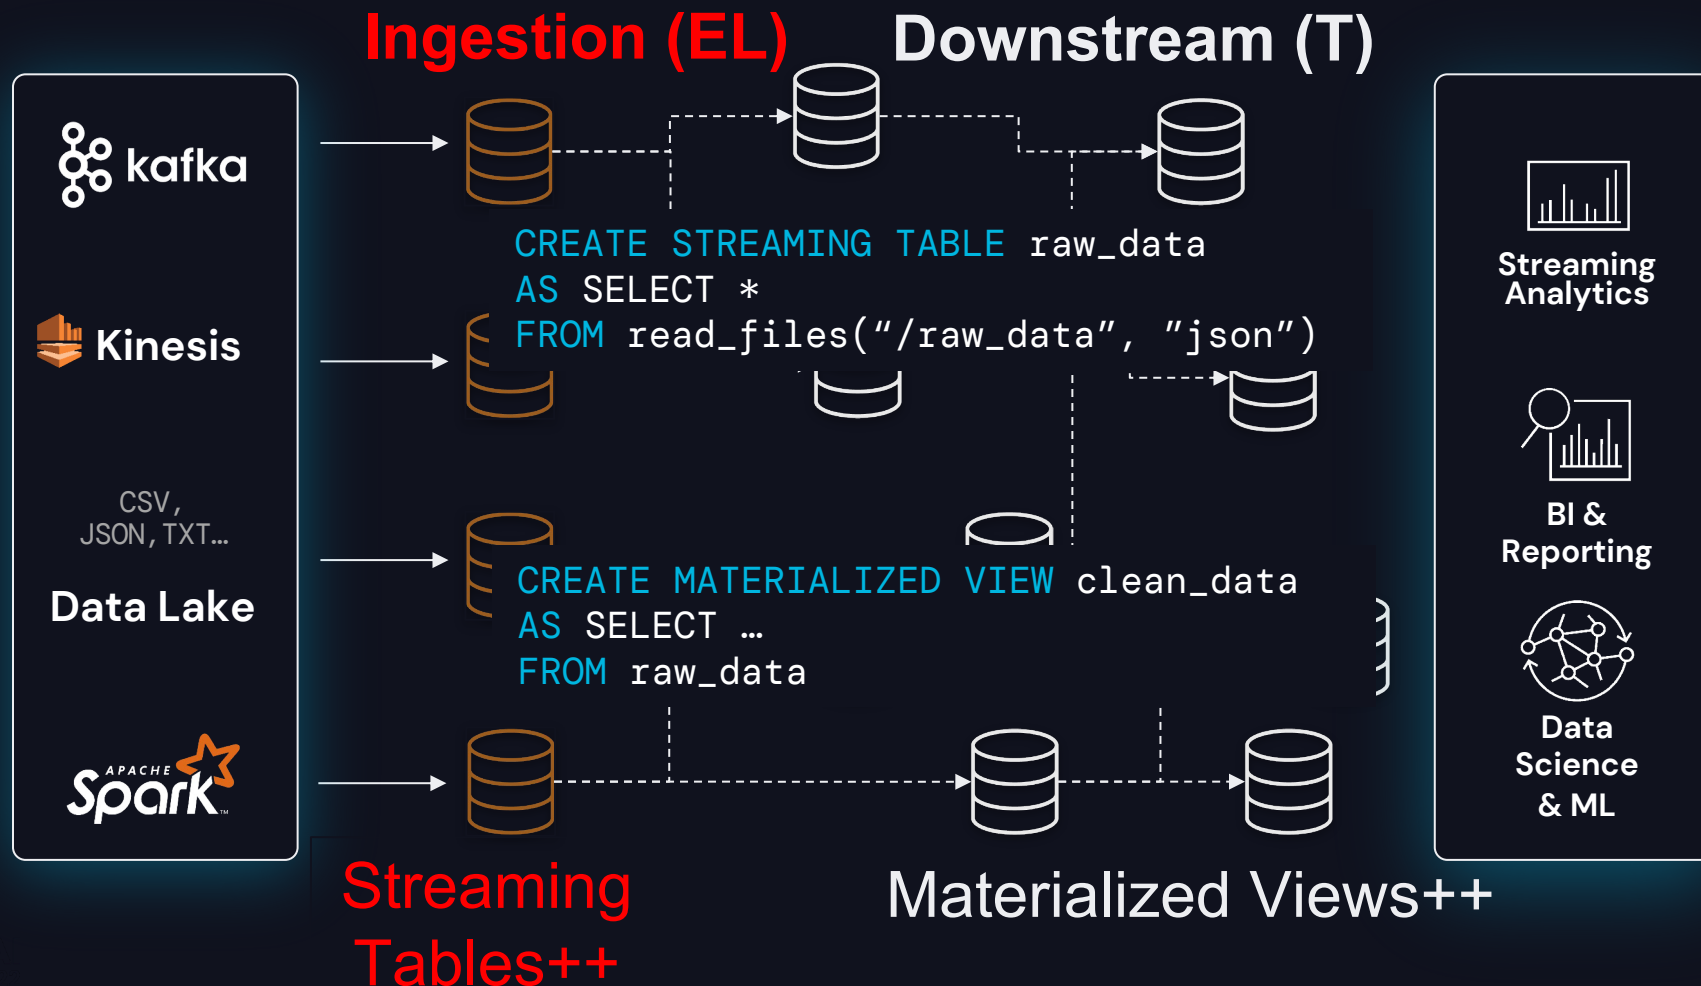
Ingestion (EL)

Downstream (T)

kafka

Kinesis

CSV, JSON, TXT...

Data Lake

APACHE Spark

CREATE STREAMING TABLE raw_data
AS SELECT *
FROM read_files("/raw_data", "json")

CREATE MATERIALIZED VIEW clean_data
AS SELECT ...
FROM raw_data

Streaming Analytics

BI & Reporting

Data Science & ML

Streaming Tables++

Materialized Views++